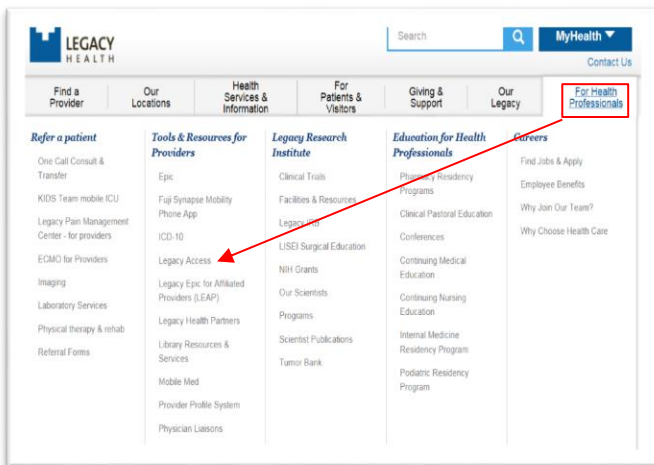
LEGACY HEALTH

Search

MyHealth

Contact Us

Find a Provider | Our Locations | Health Services & Information | For Patients & Visitors | Giving & Support | Our Legacy | For Health Professionals

Refer a patient
One Call Consult & Transfer
KIDS Team mobile ICU
Legacy Pain Management Center - for providers
ECMO for Providers
Imaging
Laboratory Services
Physical therapy & rehab
Referral Forms

Tools & Resources for Providers
Epic
Fuji Synapse Mobility Phone App
ICD-10
Legacy Access
Legacy Epic for Affiliated Providers (LEAP)
Legacy Health Partners
Library Resources & Services
Mobile Med
Provider Profile System
Physician Liaisons

Legacy Research Institute
Clinical Trials
Facilities & Resources
Legacy IRB
LISEI Surgical Education
NIH Grants
Our Scientists
Programs
Scientist Publications
Tumor Bank

Education for Health Professionals
Pharmacy Residency Programs
Clinical Pastoral Education
Conferences
Continuing Medical Education
Continuing Nursing Education
Internal Medicine Residency Program
Podiatric Residency Program

Careers
Find Jobs & Apply
Employee Benefits
Why Join Our Team?
Why Choose Health Care